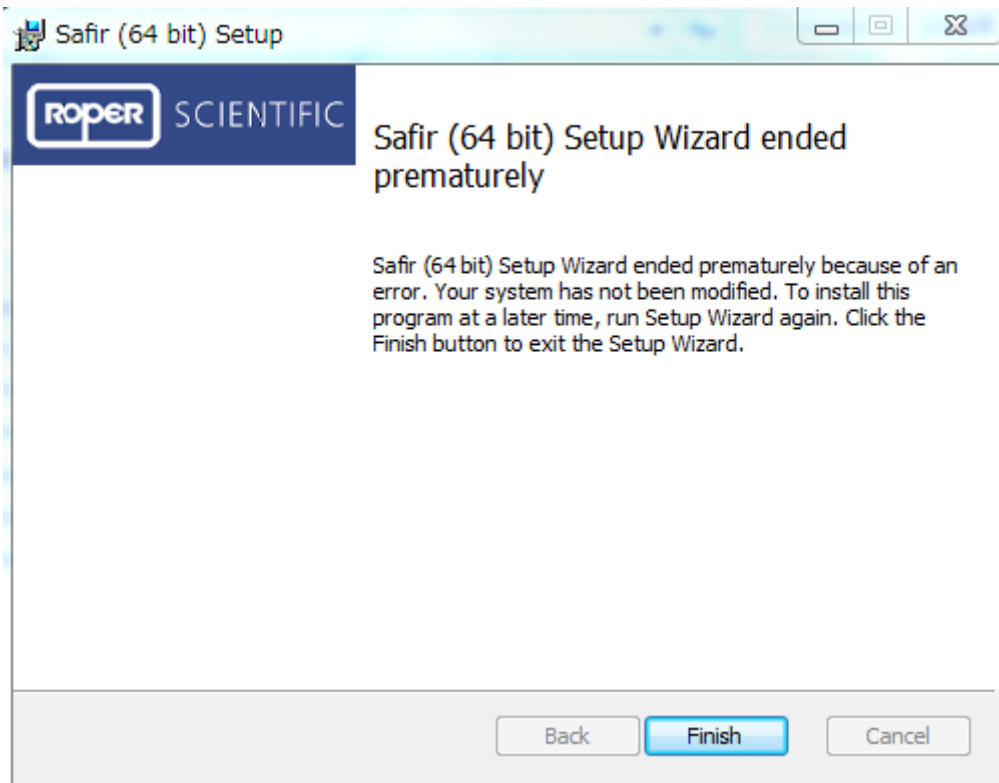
Safir (64 bit) Setup

ROPER SCIENTIFIC

Safir (64 bit) Setup Wizard ended prematurely

Safir (64 bit) Setup Wizard ended prematurely because of an error. Your system has not been modified. To install this program at a later time, run Setup Wizard again. Click the Finish button to exit the Setup Wizard.

Back Finish Cancel